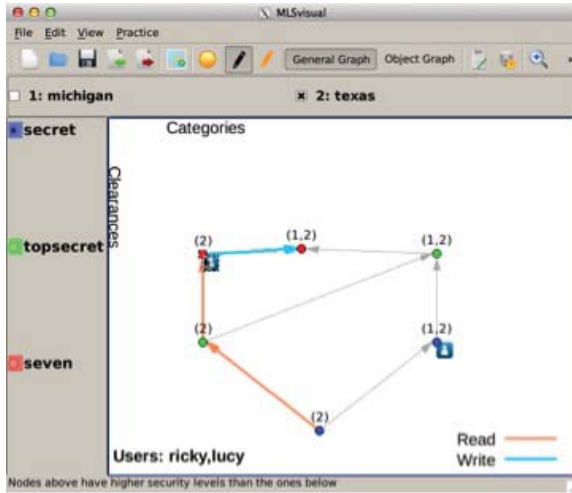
MLSvisual

File Edit View Practice

General Graph Object Graph

1: michigan

2: texas

secret

topsecret

seven

Categories

Clearances

(2)

(1,2)

(1,2)

(2)

(1,2)

(2)

Users: ricky,lucy

Read

Write

Nodes above have higher security levels than the ones below